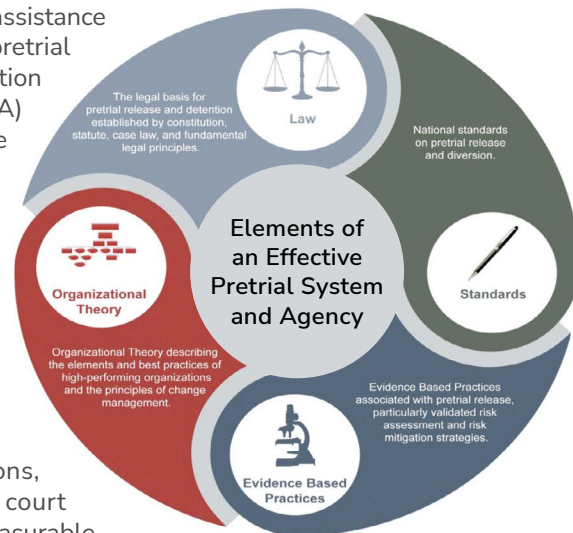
assistance
pretrial
tion
A)
e

ons,
court
asurable

The legal basis for pretrial release and detention established by constitution, statute, case law, and fundamental legal principles.

Law

National standards on pretrial release and diversion.

Standards

Evidence Based Practices associated with pretrial release, particularly validated risk assessment and risk mitigation strategies.

Evidence Based Practices

Organizational Theory describing the elements and best practices of high-performing organizations and the principles of change management.

Organizational Theory

Elements of an Effective Pretrial System and Agency